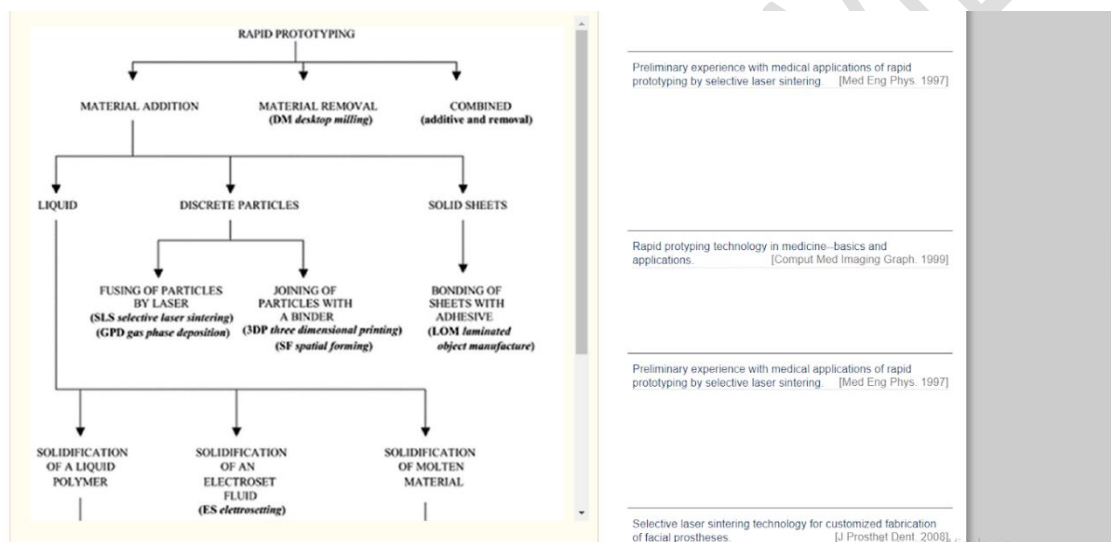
RAPID PROTOTYPING

MATERIAL ADDITION

MATERIAL REMOVAL
(DM desktop milling)

COMBINED
(additive and removal)

LIQUID

DISCRETE PARTICLES

SOLID SHEETS

FUSING OF PARTICLES BY LASER
(SLS selective laser sintering)
(GPD gas phase deposition)

JOINING OF PARTICLES WITH A BINDER
(3DP three dimensional printing)
(SF spatial forming)

BONDING OF SHEETS WITH ADHESIVE
(LOM laminated object manufacture)

SOLIDIFICATION OF A LIQUID POLYMER

SOLIDIFICATION OF AN ELECTROSET FLUID
(ES elettrosetting)

SOLIDIFICATION OF MOLTEN MATERIAL

Preliminary experience with medical applications of rapid prototyping by selective laser sintering. [Med Eng Phys. 1997]

Rapid protyping technology in medicine--basics and applications. [Comput Med Imaging Graph. 1999]

Preliminary experience with medical applications of rapid prototyping by selective laser sintering. [Med Eng Phys. 1997]

Selective laser sintering technology for customized fabrication of facial prostheses. [J Prosthet Dent. 2008]